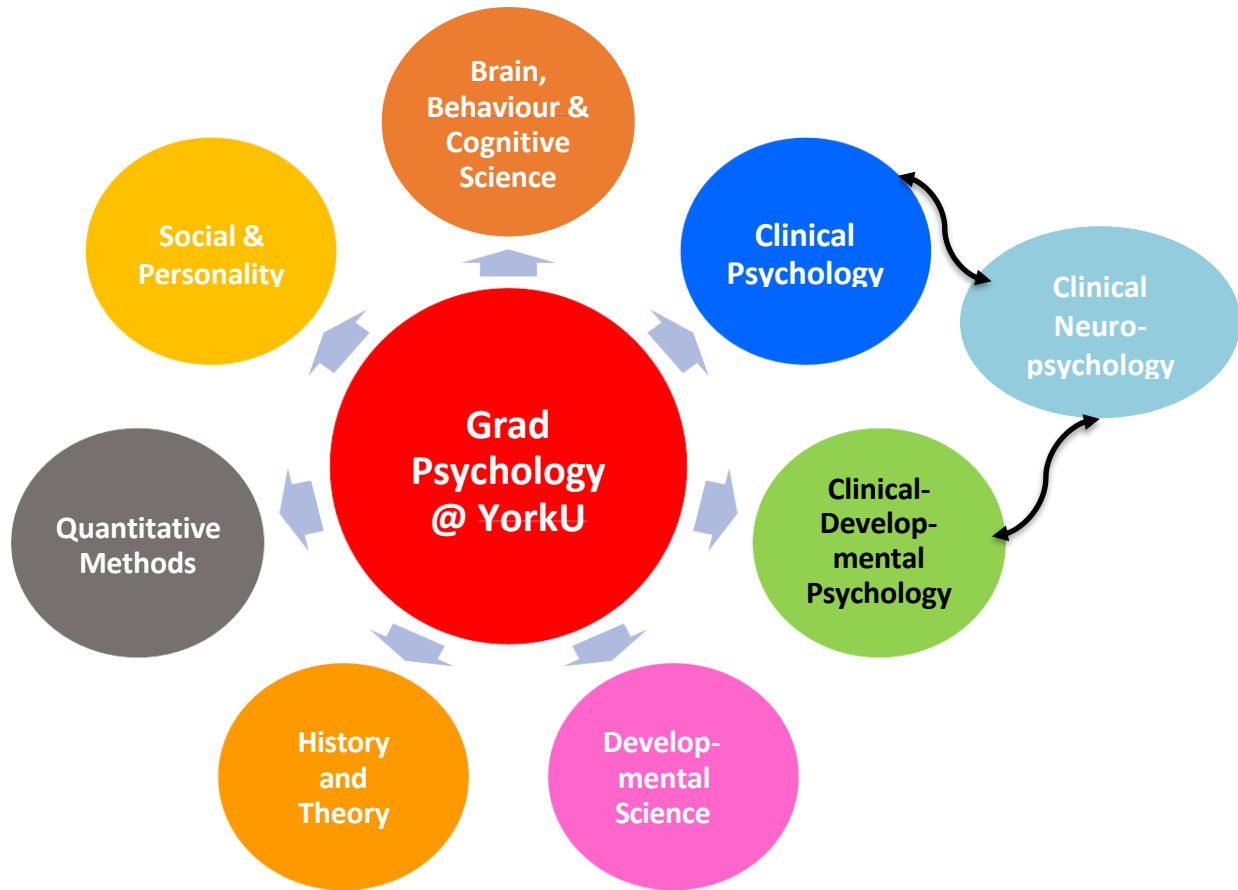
Grad Psychology @ YorkU

Brain, Behaviour & Cognitive Science

Clinical Psychology

Clinical Neuro-psychology

Clinical-Developmental Psychology

Developmental Science

History and Theory

Quantitative Methods

Social & Personality